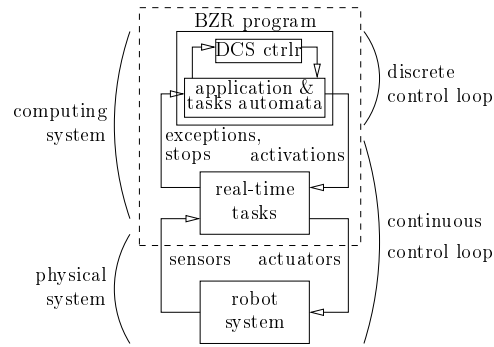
BZR program

DCS ctrlr

application & tasks automata

discrete control loop

computing system

exceptions, stops

activations

real-time tasks

continuous control loop

physical system

sensors

actuators

robot system